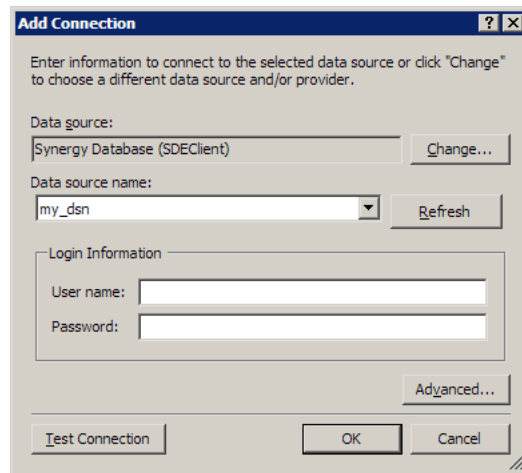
Add Connection

?

X

Enter information to connect to the selected data source or click "Change" to choose a different data source and/or provider.

Data source:

Synergy Database (SDEClient)

Change...

Data source name:

my_dsn

Refresh

Login Information

User name:

Password:

Advanced...

Test Connection

OK

Cancel